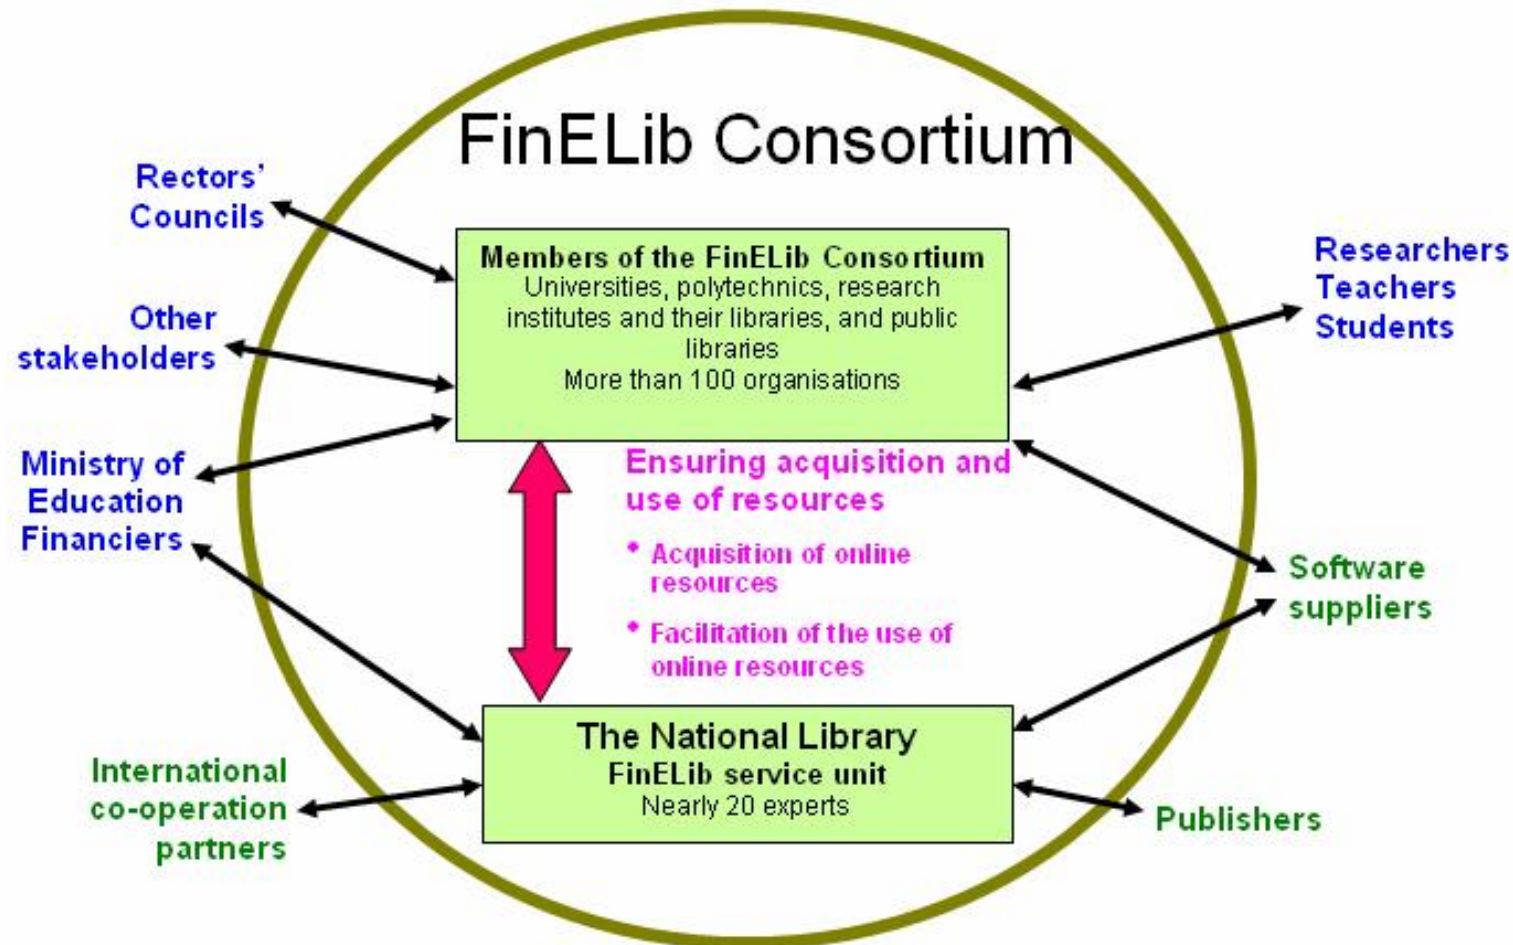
FinELib Consortium

Rectors' Councils

Other stakeholders

Ministry of Education Financiers

International co-operation partners

Members of the FinELib Consortium
Universities, polytechnics, research institutes and their libraries, and public libraries
More than 100 organisations

Ensuring acquisition and use of resources

* Acquisition of online resources

* Facilitation of the use of online resources

The National Library
FinELib service unit
Nearly 20 experts

Researchers
Teachers
Students

Software suppliers

Publishers